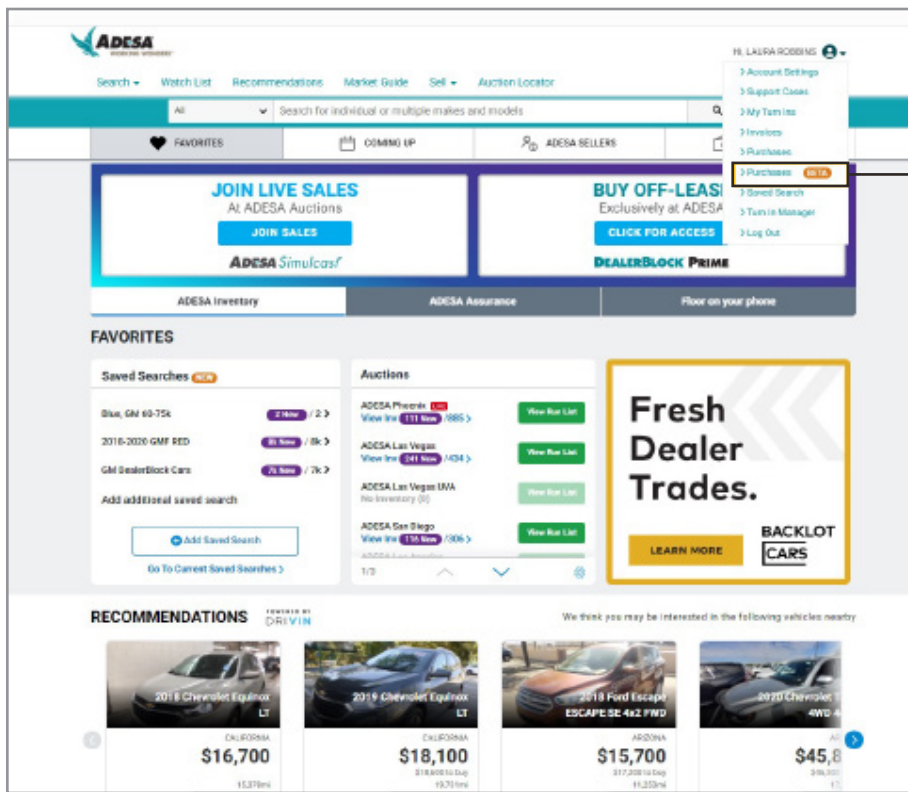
ADESA

Hi, LAURA ROBBINS

Search ▾ Watch List Recommendations Market Guide Sell ▾ Auction Locator

All Search for individual or multiple makes and models

› Account Settings
› Support Cases
› My Turn Ins
› Invoices
› Purchases
› Purchases BETA
› Saved Search
› Turn In Manager
› Log Out

FAVORITES COMING UP ADESA SELLERS

JOIN LIVE SALES
At ADESA Auctions
JOIN SALES
ADESA Simulcast

BUY OFF-LEASE
Exclusively at ADESA
CLICK FOR ACCESS
DEALERBLOCK PRIME

ADESA Inventory ADESA Assurance Floor on your phone

FAVORITES

Saved Searches NEW

Blue, GM 60-75k 2 New / 2 ›
2018-2020 GMF RED 8k New / 8k ›
GM DealerBlock Cars 7k New / 7k ›
Add additional saved search

Add Saved Search

Go To Current Saved Searches ›

Auctions

ADESA Phoenix LIVE
View Inv 111 New /885 › View Run List
ADESA Las Vegas
View Inv 241 New /434 › View Run List
ADESA Las Vegas UVA
No Inventory (0) View Run List
ADESA San Diego
View Inv 116 New /306 › View Run List
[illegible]

1/3

Fresh Dealer Trades.

LEARN MORE

BACKLOT CARS

RECOMMENDATIONS POWERED BY DRIVIN

We think you may be interested in the following vehicles nearby

2018 Chevrolet Equinox LT
CALIFORNIA
$16,700
15,370mi

2019 Chevrolet Equinox LT
CALIFORNIA
$18,100
$18,600 to Buy
19,701mi

2018 Ford Escape ESCAPE SE 4x2 FWD
ARIZONA
$15,700
$17,200 to Buy
11,253mi

2020 Chevrolet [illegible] 4WD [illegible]
$45,8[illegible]